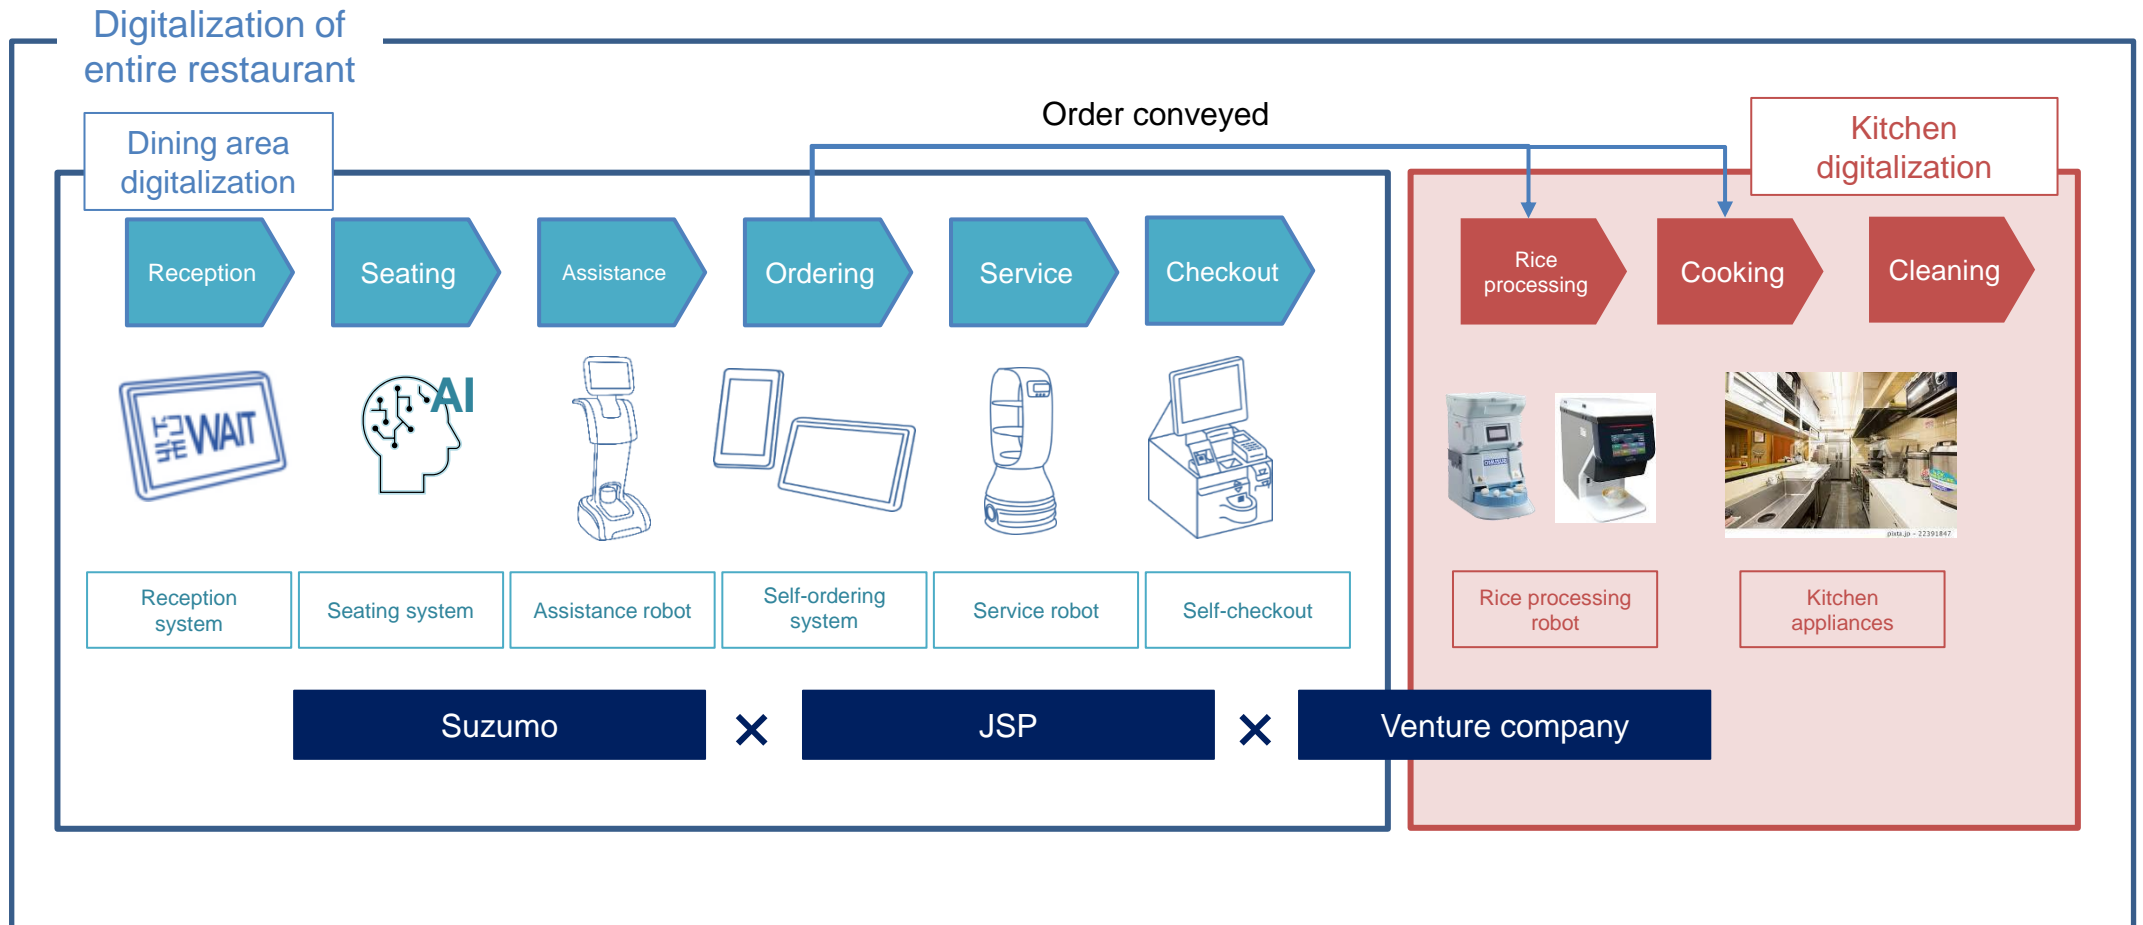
Digitalization of entire restaurant

Dining area digitalization

Order conveyed

Kitchen digitalization

Reception

Seating

Assistance

Ordering

Service

Checkout

Rice processing

Cooking

Cleaning

WAIT

AI

Reception system

Seating system

Assistance robot

Self-ordering system

Service robot

Self-checkout

Rice processing robot

Kitchen appliances

Suzumo

×

JSP

×

Venture company